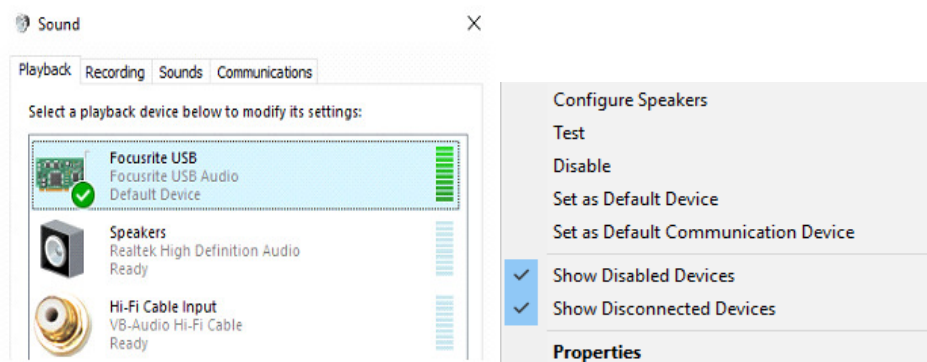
Sound

×

Playback Recording Sounds Communications

Select a playback device below to modify its settings:

Focusrite USB
Focusrite USB Audio
Default Device

Speakers
Realtek High Definition Audio
Ready

Hi-Fi Cable Input
VB-Audio Hi-Fi Cable
Ready

Configure Speakers
Test
Disable
Set as Default Device
Set as Default Communication Device
✓ Show Disabled Devices
✓ Show Disconnected Devices
Properties